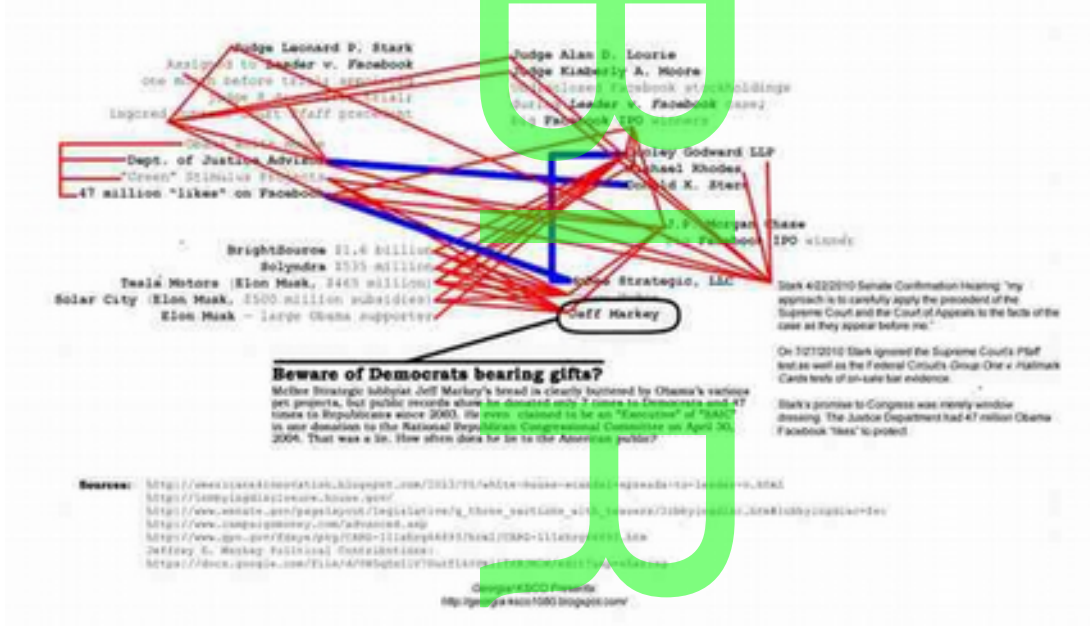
Judge Leonard P. Stark
Assigned to Leader v. Facebook
one month before trial; appointed
Judge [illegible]
ingored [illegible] precedent
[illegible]
Dept. of Justice Advisor
"Green" Stimulus Projects
47 million "likes" on Facebook

Judge Alan D. Lourie
Judge Kimberly A. Moore
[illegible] Facebook stockholdings
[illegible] Leader v. Facebook case;
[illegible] Facebook IPO winners

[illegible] Godward LLP
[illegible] Rhodes
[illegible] K. Stern

J.P. Morgan Chase
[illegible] Facebook IPO winner

BrightSource $1.6 billion
Solyndra $535 million
Tesla Motors (Elon Musk, $465 million)
Solar City (Elon Musk, $500 million subsidies)
Elon Musk — large Obama supporter

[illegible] Strategic, LLC
Jeff Markey

Stark 4/22/2010 Senate Confirmation Hearing: "my approach is to carefully apply the precedent of the Supreme Court and the Court of Appeals to the facts of the case as they appear before me."

On 7/27/2010 Stark ignored the Supreme Court's Pfaff test as well as the Federal Circuit's Group One v. Hallmark Cards tests of on-sale bar evidence.

Stark's promise to Congress was merely window dressing. The Justice Department had 47 million Obama Facebook "likes" to protect.

Beware of Democrats bearing gifts?
McBee Strategic lobbyist Jeff Markey's bread is clearly buttered by Obama's various pet projects, but public records show he donated only 2 times to Democrats and 47 times to Republicans since 2003. He even claimed to be an "Executive" of "SAIC" in one donation to the National Republican Congressional Committee on April 30, 2004. That was a lie. How often does he lie to the American public?

Sources: http://americans4innovation.blogspot.com/2013/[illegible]
http://lobbyingdisclosure.house.gov/
http://www.senate.gov/pagelayout/legislative/g_three_sections_with_teasers/lobbyingdisc.htm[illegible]
http://www.campaignmoney.com/advanced.asp
http://www.gpo.gov/fdsys/pkg/CHRG-111shrg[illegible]
Jeffrey S. Markey Political Contributions:
https://docs.google.com/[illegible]

Georgia KSCO Presents
http://georgia-ksco1080.blogspot.com/